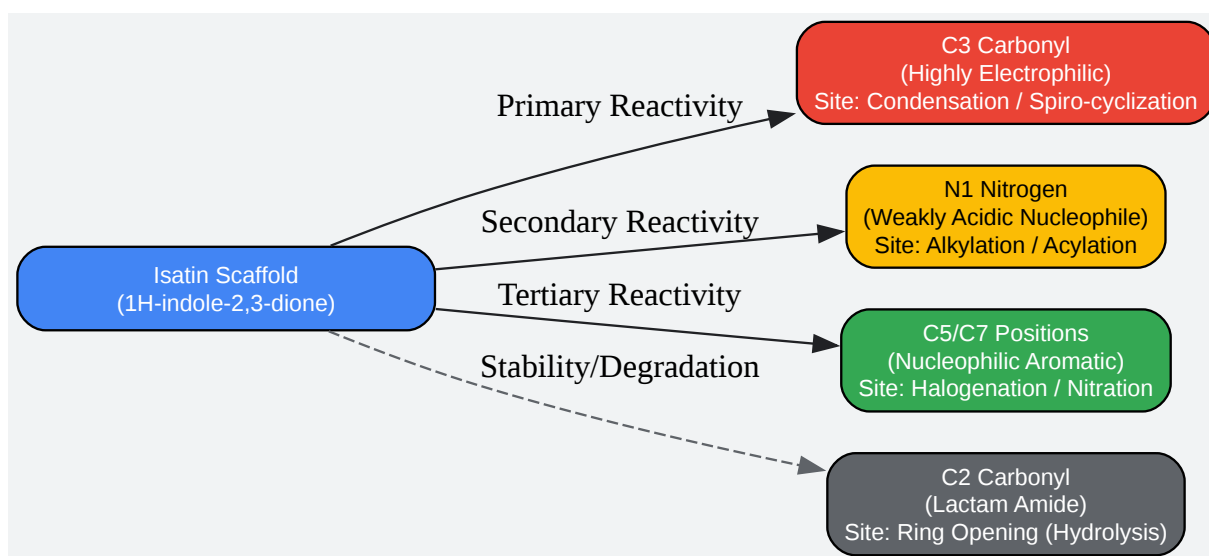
Isatin Scaffold
(1H-indole-2,3-dione)

Primary Reactivity

C3 Carbonyl
(Highly Electrophilic)
Site: Condensation / Spiro-cyclization

Secondary Reactivity

N1 Nitrogen
(Weakly Acidic Nucleophile)
Site: Alkylation / Acylation

Tertiary Reactivity

C5/C7 Positions
(Nucleophilic Aromatic)
Site: Halogenation / Nitration

Stability/Degradation

C2 Carbonyl
(Lactam Amide)
Site: Ring Opening (Hydrolysis)